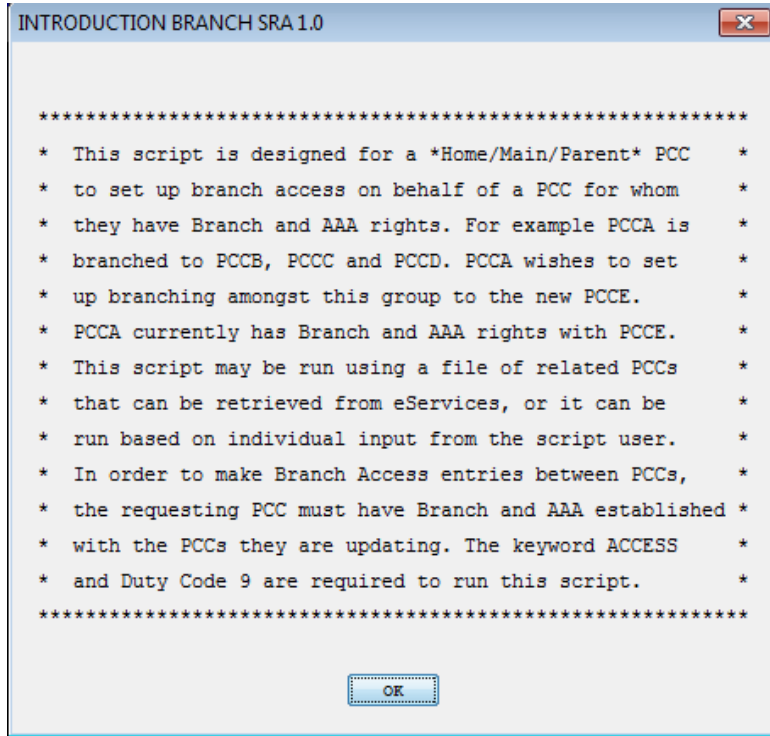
INTRODUCTION BRANCH SRA 1.0

*****************************************************************
* This script is designed for a *Home/Main/Parent* PCC *
* to set up branch access on behalf of a PCC for whom *
* they have Branch and AAA rights. For example PCCA is *
* branched to PCCB, PCCC and PCCD. PCCA wishes to set *
* up branching amongst this group to the new PCCE. *
* PCCA currently has Branch and AAA rights with PCCE. *
* This script may be run using a file of related PCCs *
* that can be retrieved from eServices, or it can be *
* run based on individual input from the script user. *
* In order to make Branch Access entries between PCCs, *
* the requesting PCC must have Branch and AAA established *
* with the PCCs they are updating. The keyword ACCESS *
* and Duty Code 9 are required to run this script. *
*****************************************************************

OK